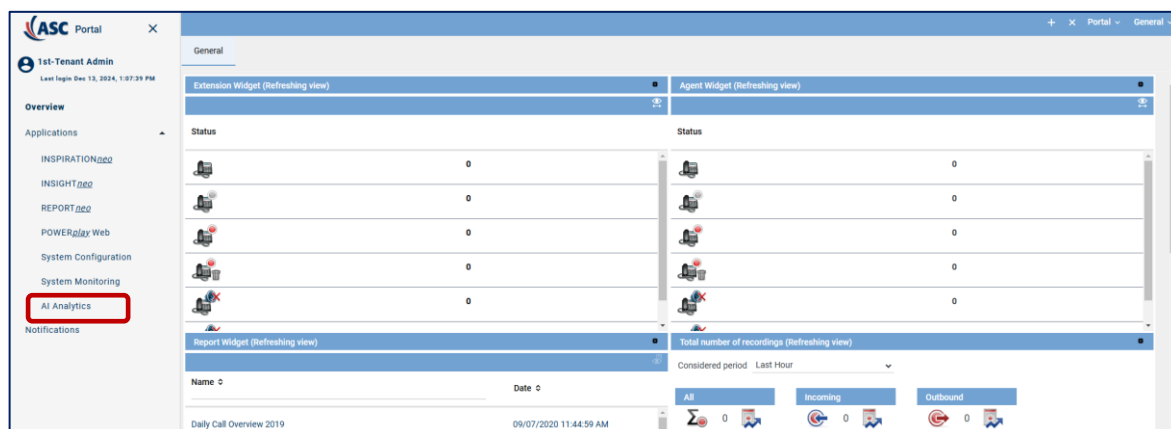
ASC Portal ✕
1st-Tenant Admin
Last login Dec 13, 2024, 1:07:39 PM
Overview
Applications
INSPIRATIONneo
INSIGHTneo
REPORTneo
POWERplay Web
System Configuration
System Monitoring
AI Analytics
Notifications

+ ✕ Portal General
General

Extension Widget (Refreshing view)
Status
0
0
0
0
0

Agent Widget (Refreshing view)
Status
0
0
0
0
0

Report Widget (Refreshing view)
Name
Date
Daily Call Overview 2019
09/07/2020 11:44:59 AM

Total number of recordings (Refreshing view)
Considered period Last Hour
All
$\Sigma$ 0
Incoming
0
Outbound
0